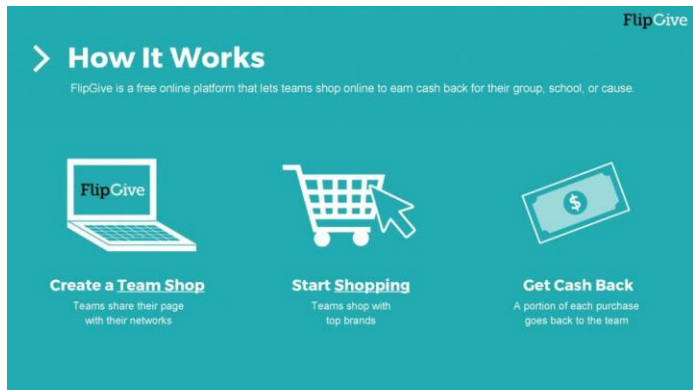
FlipGive

How It Works

FlipGive is a free online platform that lets teams shop online to earn cash back for their group, school, or cause.

FlipGive

$

Create a Team Shop
Teams share their page with their networks

Start Shopping
Teams shop with top brands

Get Cash Back
A portion of each purchase goes back to the team